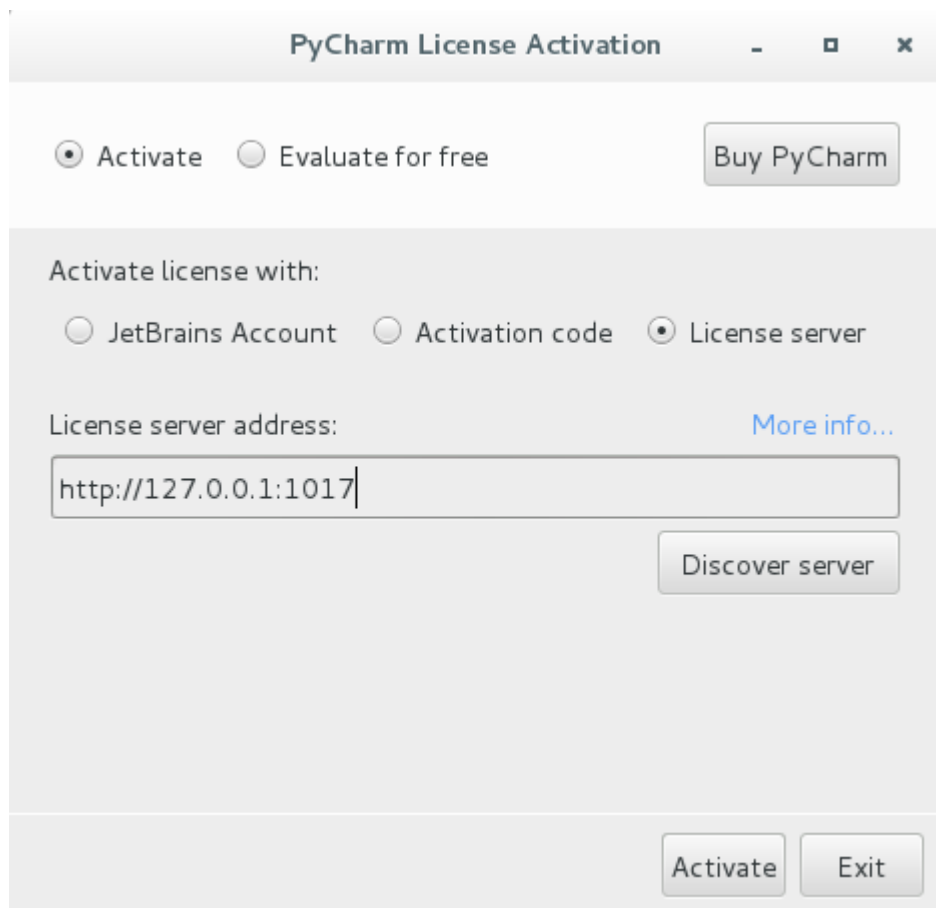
PyCharm License Activation

Activate Evaluate for free Buy PyCharm

Activate license with:

JetBrains Account Activation code License server

License server address: More info...

http://127.0.0.1:1017

Discover server

Activate Exit